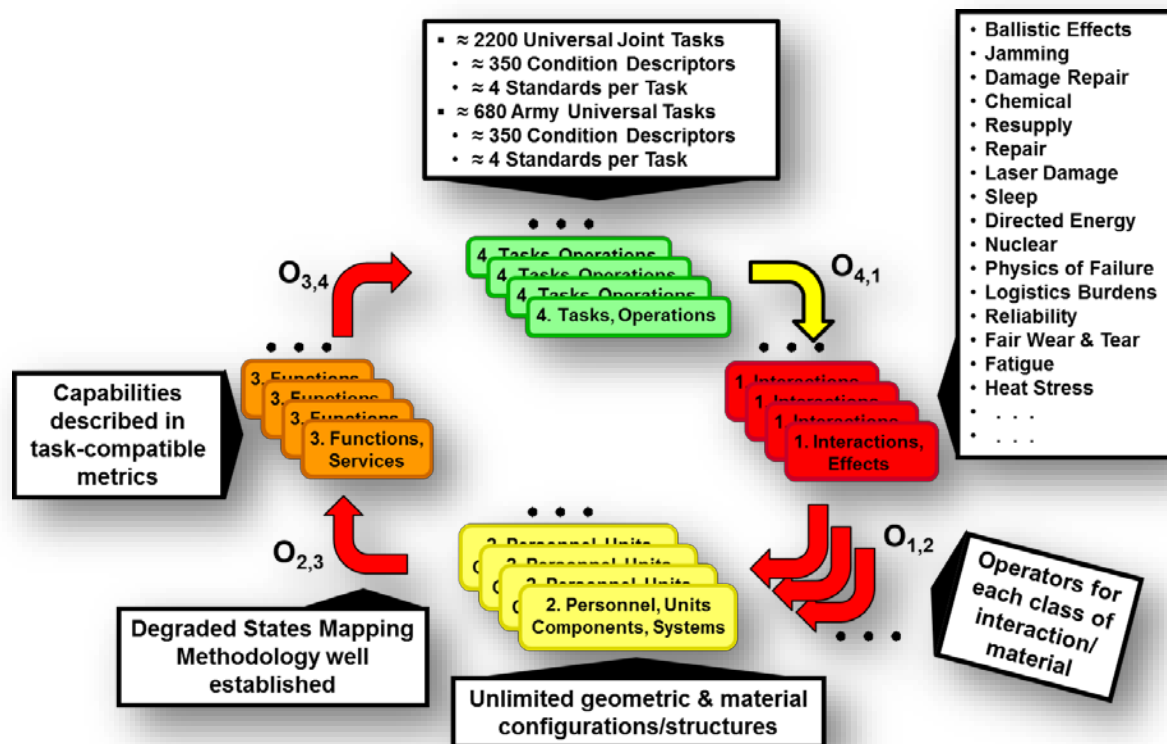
▪ ≈ 2200 Universal Joint Tasks
• ≈ 350 Condition Descriptors
• ≈ 4 Standards per Task
▪ ≈ 680 Army Universal Tasks
• ≈ 350 Condition Descriptors
• ≈ 4 Standards per Task

• Ballistic Effects
• Jamming
• Damage Repair
• Chemical
• Resupply
• Repair
• Laser Damage
• Sleep
• Directed Energy
• Nuclear
• Physics of Failure
• Logistics Burdens
• Reliability
• Fair Wear & Tear
• Fatigue
• Heat Stress
• . . .
• . . .

• • •

4. Tasks, Operations
4. Tasks, Operations
4. Tasks, Operations
4. Tasks, Operations

$O_{3,4}$

$O_{4,1}$

• • •

3. Functions
3. Functions
3. Functions
3. Functions, Services

Capabilities described in task-compatible metrics

• • •

1. Interactions
1. Interactions
1. Interactions
1. Interactions, Effects

$O_{2,3}$

$O_{1,2}$

• • •

2. Personnel, Units
2. Personnel, Units
2. Personnel, Units
2. Personnel, Units Components, Systems

• • •

Operators for each class of interaction/ material

Degraded States Mapping Methodology well established

Unlimited geometric & material configurations/structures